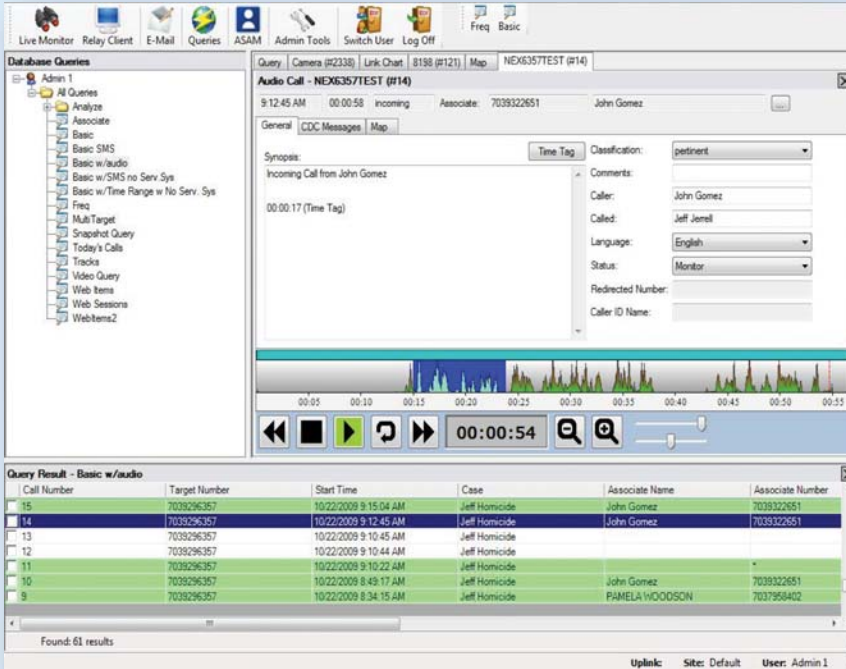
Live Monitor Relay Client E-Mail Queries ASAM Admin Tools Switch User Log Off Freq Basic

Database Queries

Admin 1
All Queries
Analyze
Associate
Basic
Basic SMS
Basic w/audio
Basic w/SMS no Serv.Sys
Basic w/Time Range w No Serv. Sys
Freq
MultiTarget
Snapshot Query
Today's Calls
Tracks
Video Query
Web Items
Web Sessions
WebItems2

Query | Camera (#2338) | Link Chart | 8198 (#121) | Map | NEX6357TEST (#14)

Audio Call - NEX6357TEST (#14)

9:12:45 AM 00:00:58 incoming Associate: 7039322651 John Gomez ...

General | CDC Messages | Map

Synopsis: Time Tag

Incoming Call from John Gomez

00:00:17 (Time Tag)

Classification: pertinent
Comments:
Caller: John Gomez
Called: Jeff Jerrell
Language: English
Status: Monitor
Redirected Number:
Caller ID Name:

00:05 00:10 00:15 00:20 00:25 00:30 00:35 00:40 00:45 00:50 00:55

00:00:54

Query Result - Basic w/audio

| Call Number | Target Number | Start Time | Case | Associate Name | Associate Number |
|---|---|---|---|---|---|
| 15 | 7039296357 | 10/22/2009 9:15:04 AM | Jeff Homicide | John Gomez | 7039322651 |
| 14 | 7039296357 | 10/22/2009 9:12:45 AM | Jeff Homicide | John Gomez | 7039322651 |
| 13 | 7039296357 | 10/22/2009 9:10:45 AM | Jeff Homicide | | |
| 12 | 7039296357 | 10/22/2009 9:10:44 AM | Jeff Homicide | | |
| 11 | 7039296357 | 10/22/2009 9:10:22 AM | Jeff Homicide | | * |
| 10 | 7039296357 | 10/22/2009 8:49:17 AM | Jeff Homicide | John Gomez | 7039322651 |
| 9 | 7039296357 | 10/22/2009 8:34:15 AM | Jeff Homicide | PAMELA WOODSON | 7037958402 |

Found: 61 results

Uplink: Site: Default User: Admin 1